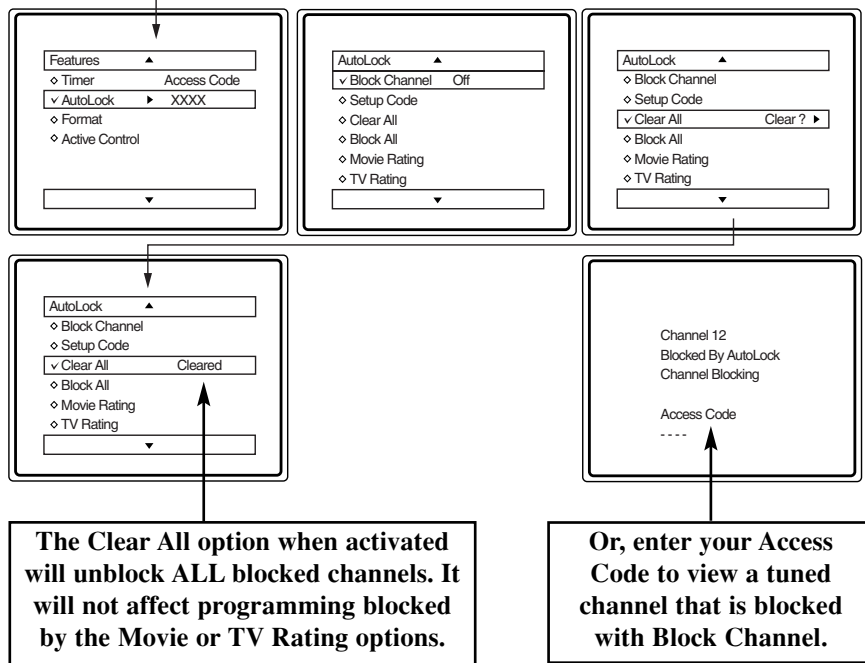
Features ▲
◇ Timer Access Code
✓ AutoLock ▶ XXXX
◇ Format
◇ Active Control
▼

AutoLock ▲
✓ Block Channel Off
◇ Setup Code
◇ Clear All
◇ Block All
◇ Movie Rating
◇ TV Rating
▼

AutoLock ▲
◇ Block Channel
◇ Setup Code
✓ Clear All Clear ? ▶
◇ Block All
◇ Movie Rating
◇ TV Rating
▼

AutoLock ▲
◇ Block Channel
◇ Setup Code
✓ Clear All Cleared
◇ Block All
◇ Movie Rating
◇ TV Rating
▼

Channel 12
Blocked By AutoLock
Channel Blocking

Access Code
- - - -

The Clear All option when activated will unblock ALL blocked channels. It will not affect programming blocked by the Movie or TV Rating options.

Or, enter your Access Code to view a tuned channel that is blocked with Block Channel.